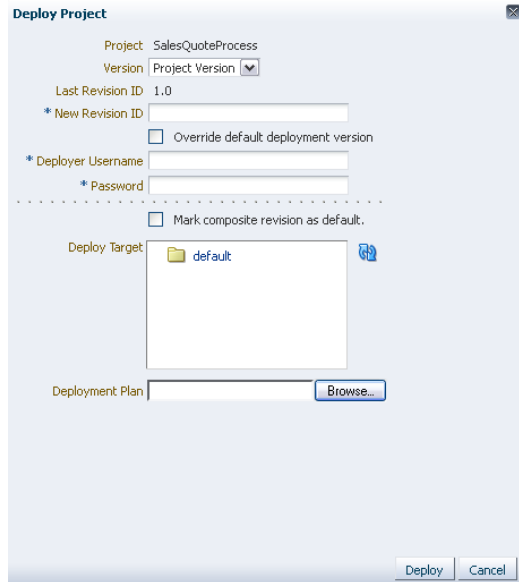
Deploy Project

Project SalesQuoteProcess
Version Project Version
Last Revision ID 1.0
* New Revision ID
Override default deployment version
* Deployer Username
* Password
Mark composite revision as default.
Deploy Target
default
Deployment Plan
Browse...

Deploy
Cancel